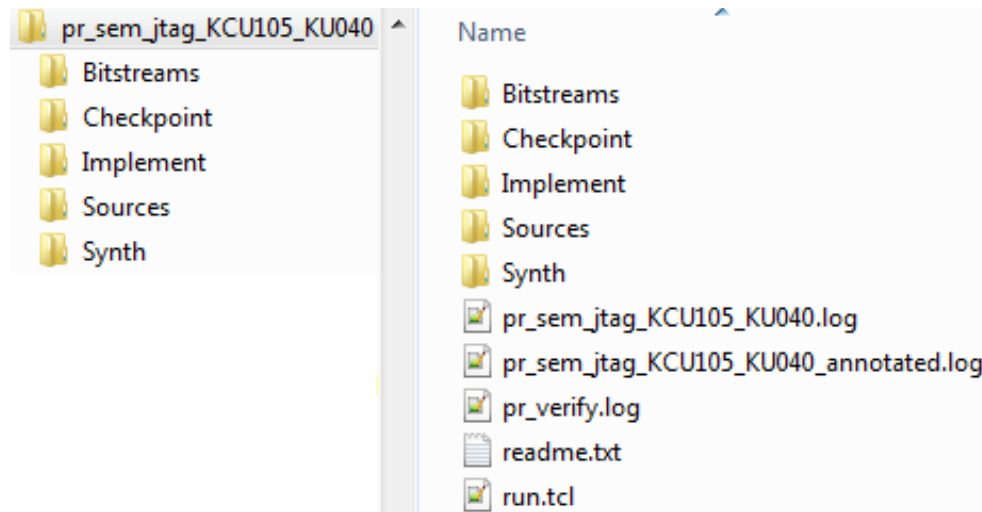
pr_sem_jtag_KCU105_KU040
Bitstreams
Checkpoint
Implement
Sources
Synth

Name
Bitstreams
Checkpoint
Implement
Sources
Synth
pr_sem_jtag_KCU105_KU040.log
pr_sem_jtag_KCU105_KU040_annotated.log
pr_verify.log
readme.txt
run.tcl